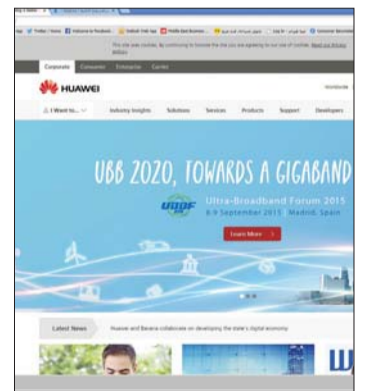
This site uses cookies. By continuing to browse the site you are agreeing to our use of cookies. Read our privacy policy

Corporate Consumer Enterprise Carrier

HUAWEI

Worldwide

I Want to... Industry Insights Solutions Services Products Support Developers

UBB 2020, TOWARDS A GIGABAND

UBBF

Ultra-Broadband Forum 2015

8-9 September 2015 | Madrid, Spain

Learn More >

Latest News

Huawei and Bavaria collaborate on developing the state's digital economy